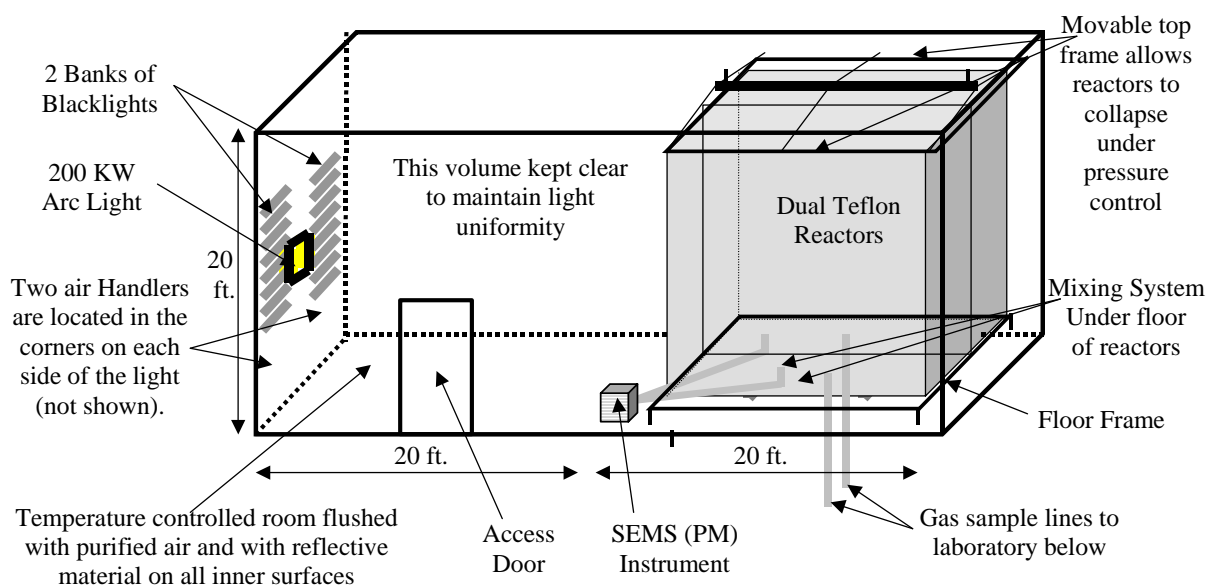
2 Banks of Blacklights

200 KW Arc Light

20 ft.

Two air Handlers are located in the corners on each side of the light (not shown).

This volume kept clear to maintain light uniformity

Movable top frame allows reactors to collapse under pressure control

Dual Teflon Reactors

Mixing System Under floor of reactors

Floor Frame

20 ft.

20 ft.

Temperature controlled room flushed with purified air and with reflective material on all inner surfaces

Access Door

SEMS (PM) Instrument

Gas sample lines to laboratory below